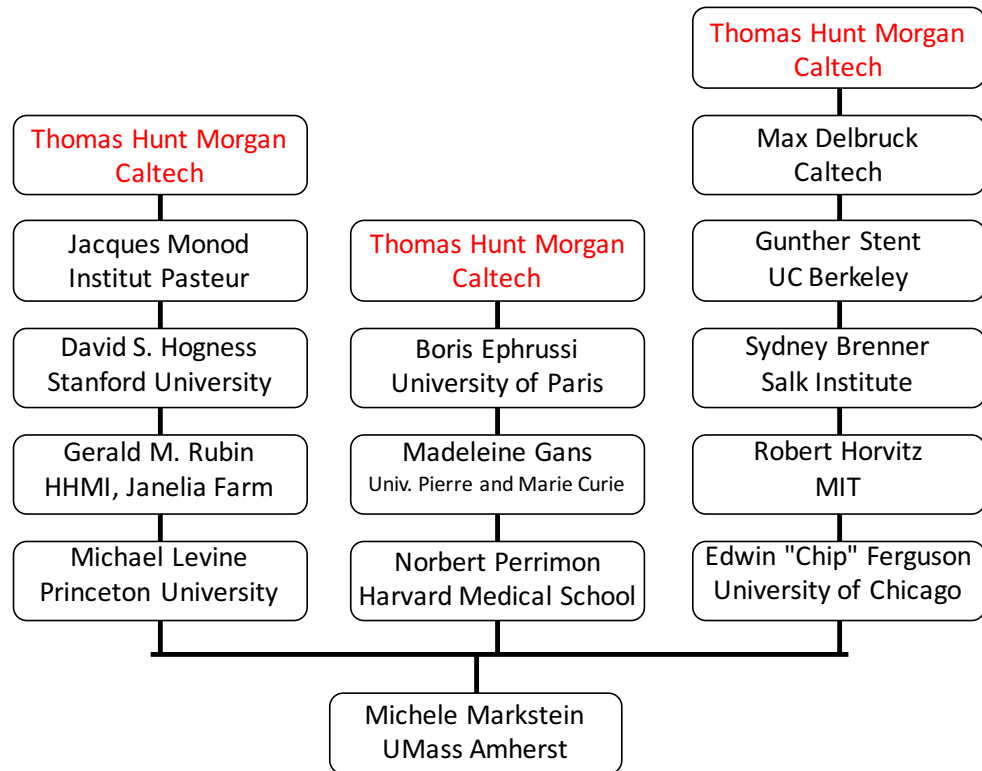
Thomas Hunt Morgan
Caltech

Jacques Monod
Institut Pasteur

David S. Hogness
Stanford University

Gerald M. Rubin
HHMI, Janelia Farm

Michael Levine
Princeton University

Thomas Hunt Morgan
Caltech

Boris Ephrussi
University of Paris

Madeleine Gans
Univ. Pierre and Marie Curie

Norbert Perrimon
Harvard Medical School

Thomas Hunt Morgan
Caltech

Max Delbruck
Caltech

Gunther Stent
UC Berkeley

Sydney Brenner
Salk Institute

Robert Horvitz
MIT

Edwin "Chip" Ferguson
University of Chicago

Michele Markstein
UMass Amherst